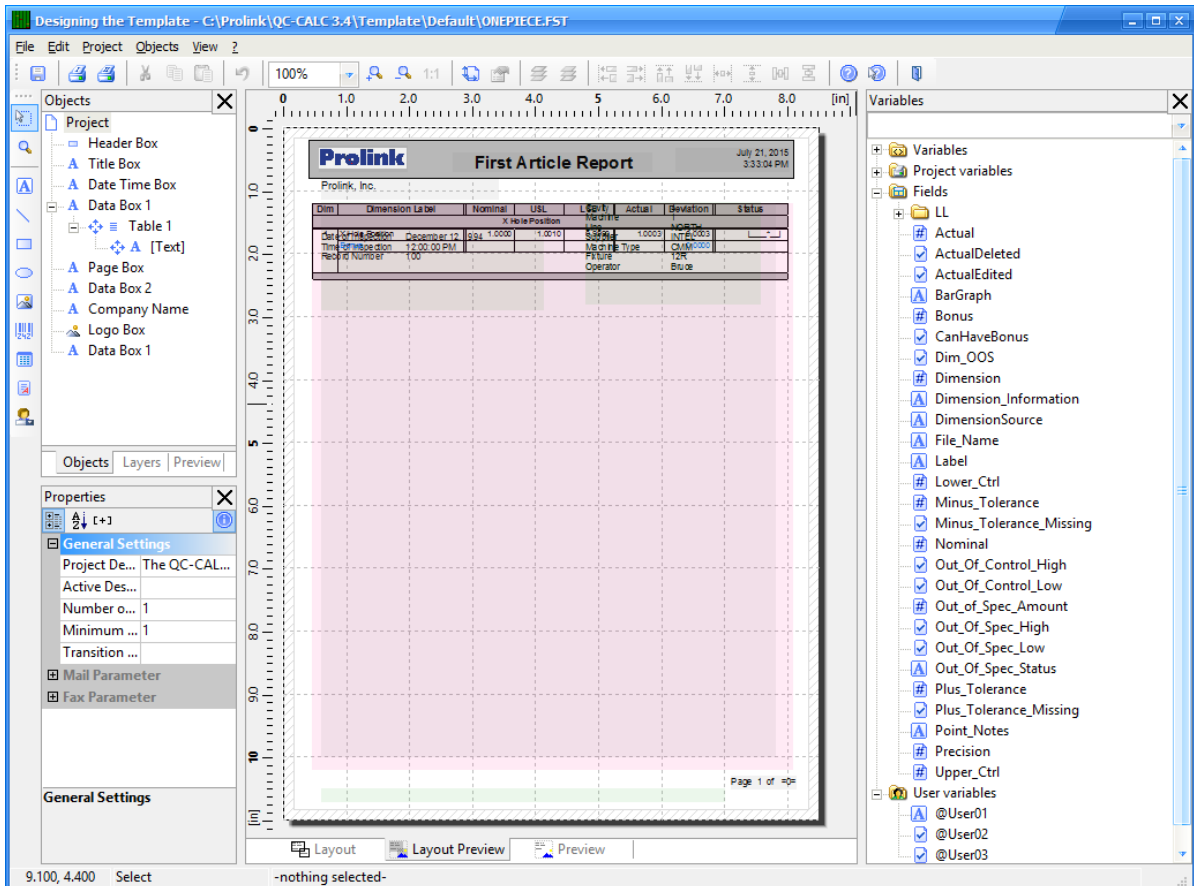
Designing the Template - C:\Prolink\QC-CALC 3.4\Template\Default\ONEPIECE.FST

File Edit Project Objects View ?

100% 1:1

Objects
Project
Header Box
Title Box
Date Time Box
Data Box 1
Table 1
[Text]
Page Box
Data Box 2
Company Name
Logo Box
Data Box 1

Objects Layers Preview

Properties
General Settings
| Project De... | The QC-CAL... |
|---|---|
| Active Des... | |
| Number o... | 1 |
| Minimum ... | 1 |
| Transition ... | |

Mail Parameter
Fax Parameter

General Settings

0 1.0 2.0 3.0 4.0 5 6.0 7.0 8.0 [in]

Prolink First Article Report July 21, 2015 3:33:04 PM

Prolink, Inc.

| Dim | Dimension Label | Nominal | USL | LSL | Actual | Deviation | Status |
|---|---|---|---|---|---|---|---|

X Hole Position
Date of Inspection December 12 ... 1.0000 1.0010 1.0003
Time of Inspection 12:00:00 PM
Record Number 100
Machine Type CMM
Fixture 12R
Operator Bruce

Page 1 of =0=

Layout Layout Preview Preview

Variables
Variables
Project variables
Fields
LL
Actual
ActualDeleted
ActualEdited
BarGraph
Bonus
CanHaveBonus
Dim_OOS
Dimension
Dimension_Information
DimensionSource
File_Name
Label
Lower_Ctrl
Minus_Tolerance
Minus_Tolerance_Missing
Nominal
Out_Of_Control_High
Out_Of_Control_Low
Out_of_Spec_Amount
Out_Of_Spec_High
Out_Of_Spec_Low
Out_Of_Spec_Status
Plus_Tolerance
Plus_Tolerance_Missing
Point_Notes
Precision
Upper_Ctrl
User variables
@User01
@User02
@User03

9.100, 4.400 Select -nothing selected-